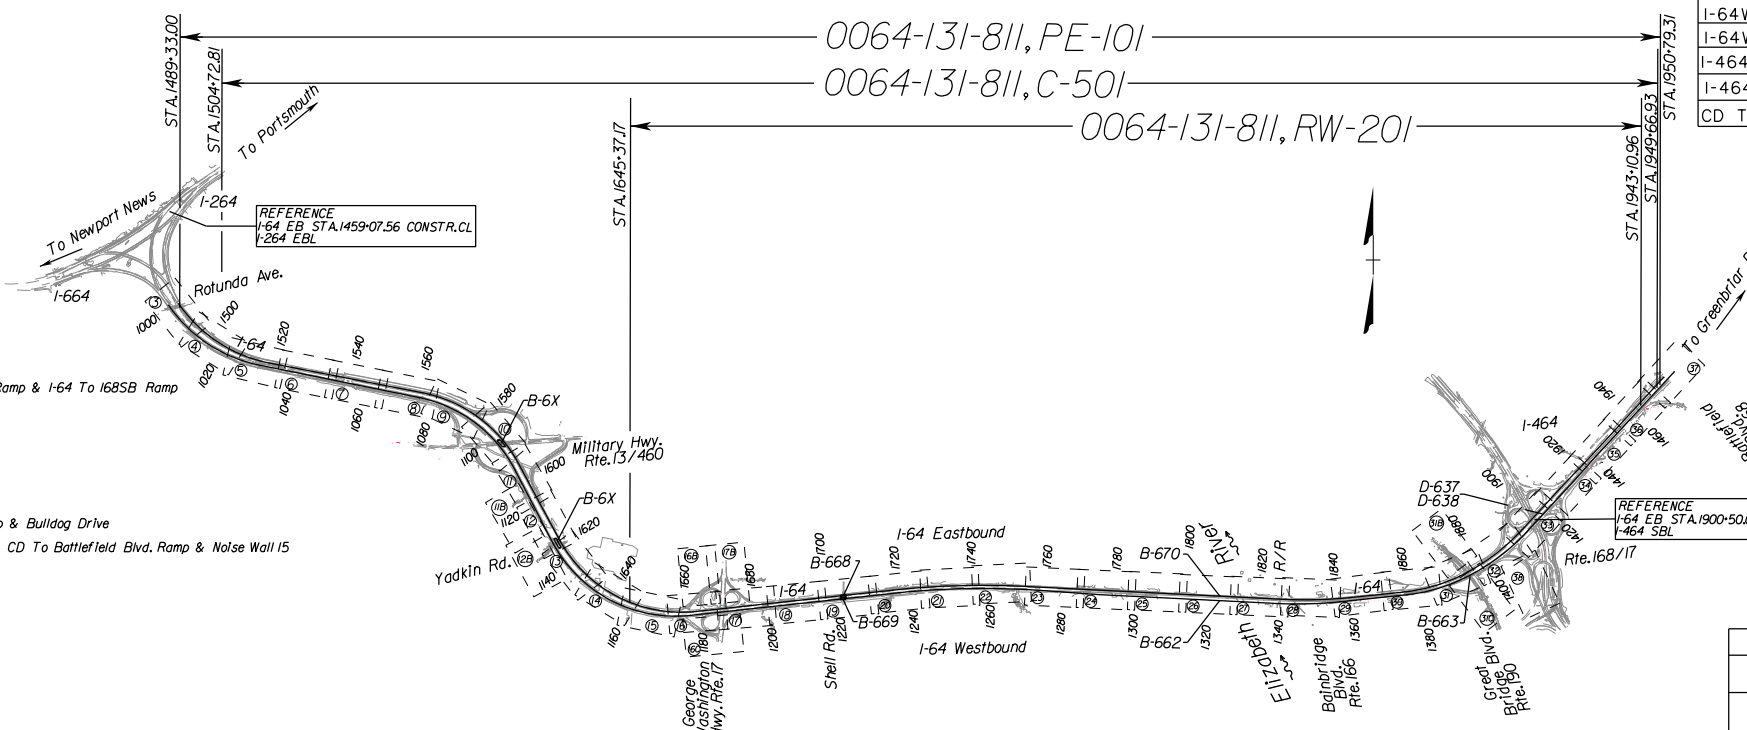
0064-131-811, PE-101
0064-131-811, C-501
0064-131-811, RW-201
STA.1489+33.00
STA.1504+72.81
STA.1645+37.17
STA.1943+10.96
STA.1949+66.93
STA.1950+79.31

| I-64W |
| I-64W |
| I-464 |
| I-464 |
| CD T |

To Portsmouth
To Newport News
I-264
REFERENCE
I-64 EB STA.1459+07.56 CONSTR.CL
I-264 EBL
I-664
Rotunda Ave.
amp & I-64 To 168SB Ramp
I-64
1000
1020
1040
1060
1080
1100
1120
1140
1160
1500
1520
1540
1560
1580
1600
1620
1640
B-6X
Military Hwy. Rte.13/460
B-6X
o & Bulldog Drive
CD To Battlefield Blvd. Ramp & Noise Wall 15
Yadkin Rd.
George Washington Hwy. Rte.17
1660
1680
1700
1720
1740
1760
1780
1800
1820
1840
1860
1180
1200
1220
1240
1260
1280
1300
1320
1340
1360
1380
I-64
B-668
B-669
Shell Rd.
I-64 Eastbound
I-64 Westbound
B-670
River
Elizabeth
R/R
B-662
Bainbridge Blvd. Rte.166
I-64
B-663
Great Bridge Blvd. Rte.190
D-637
D-638
I-464
1900
1920
1940
1400
1420
1440
1460
REFERENCE
I-64 EB STA.1900+50.
I-464 SBL
Rte.168/17
To Greenbriar
Battlefield